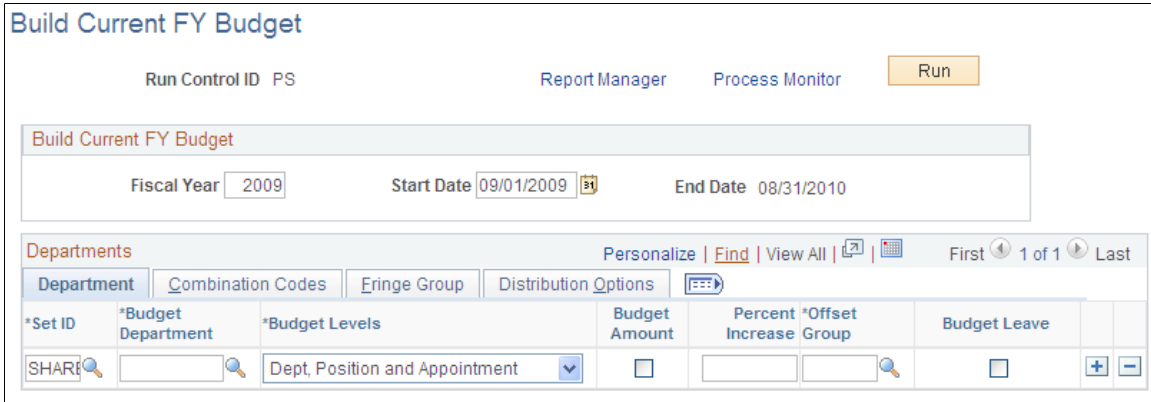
Build Current FY Budget

Run Control ID PS

Report Manager Process Monitor Run

Build Current FY Budget

Fiscal Year 2009 Start Date 09/01/2009 End Date 08/31/2010

Departments

Personalize | Find | View All | First 1 of 1 Last

Department | Combination Codes | Fringe Group | Distribution Options

| *Set ID | *Budget Department | *Budget Levels | Budget Amount | Percent Increase | *Offset Group | Budget Leave |
|---|---|---|---|---|---|---|
| SHARE | | Dept, Position and Appointment | | | | |